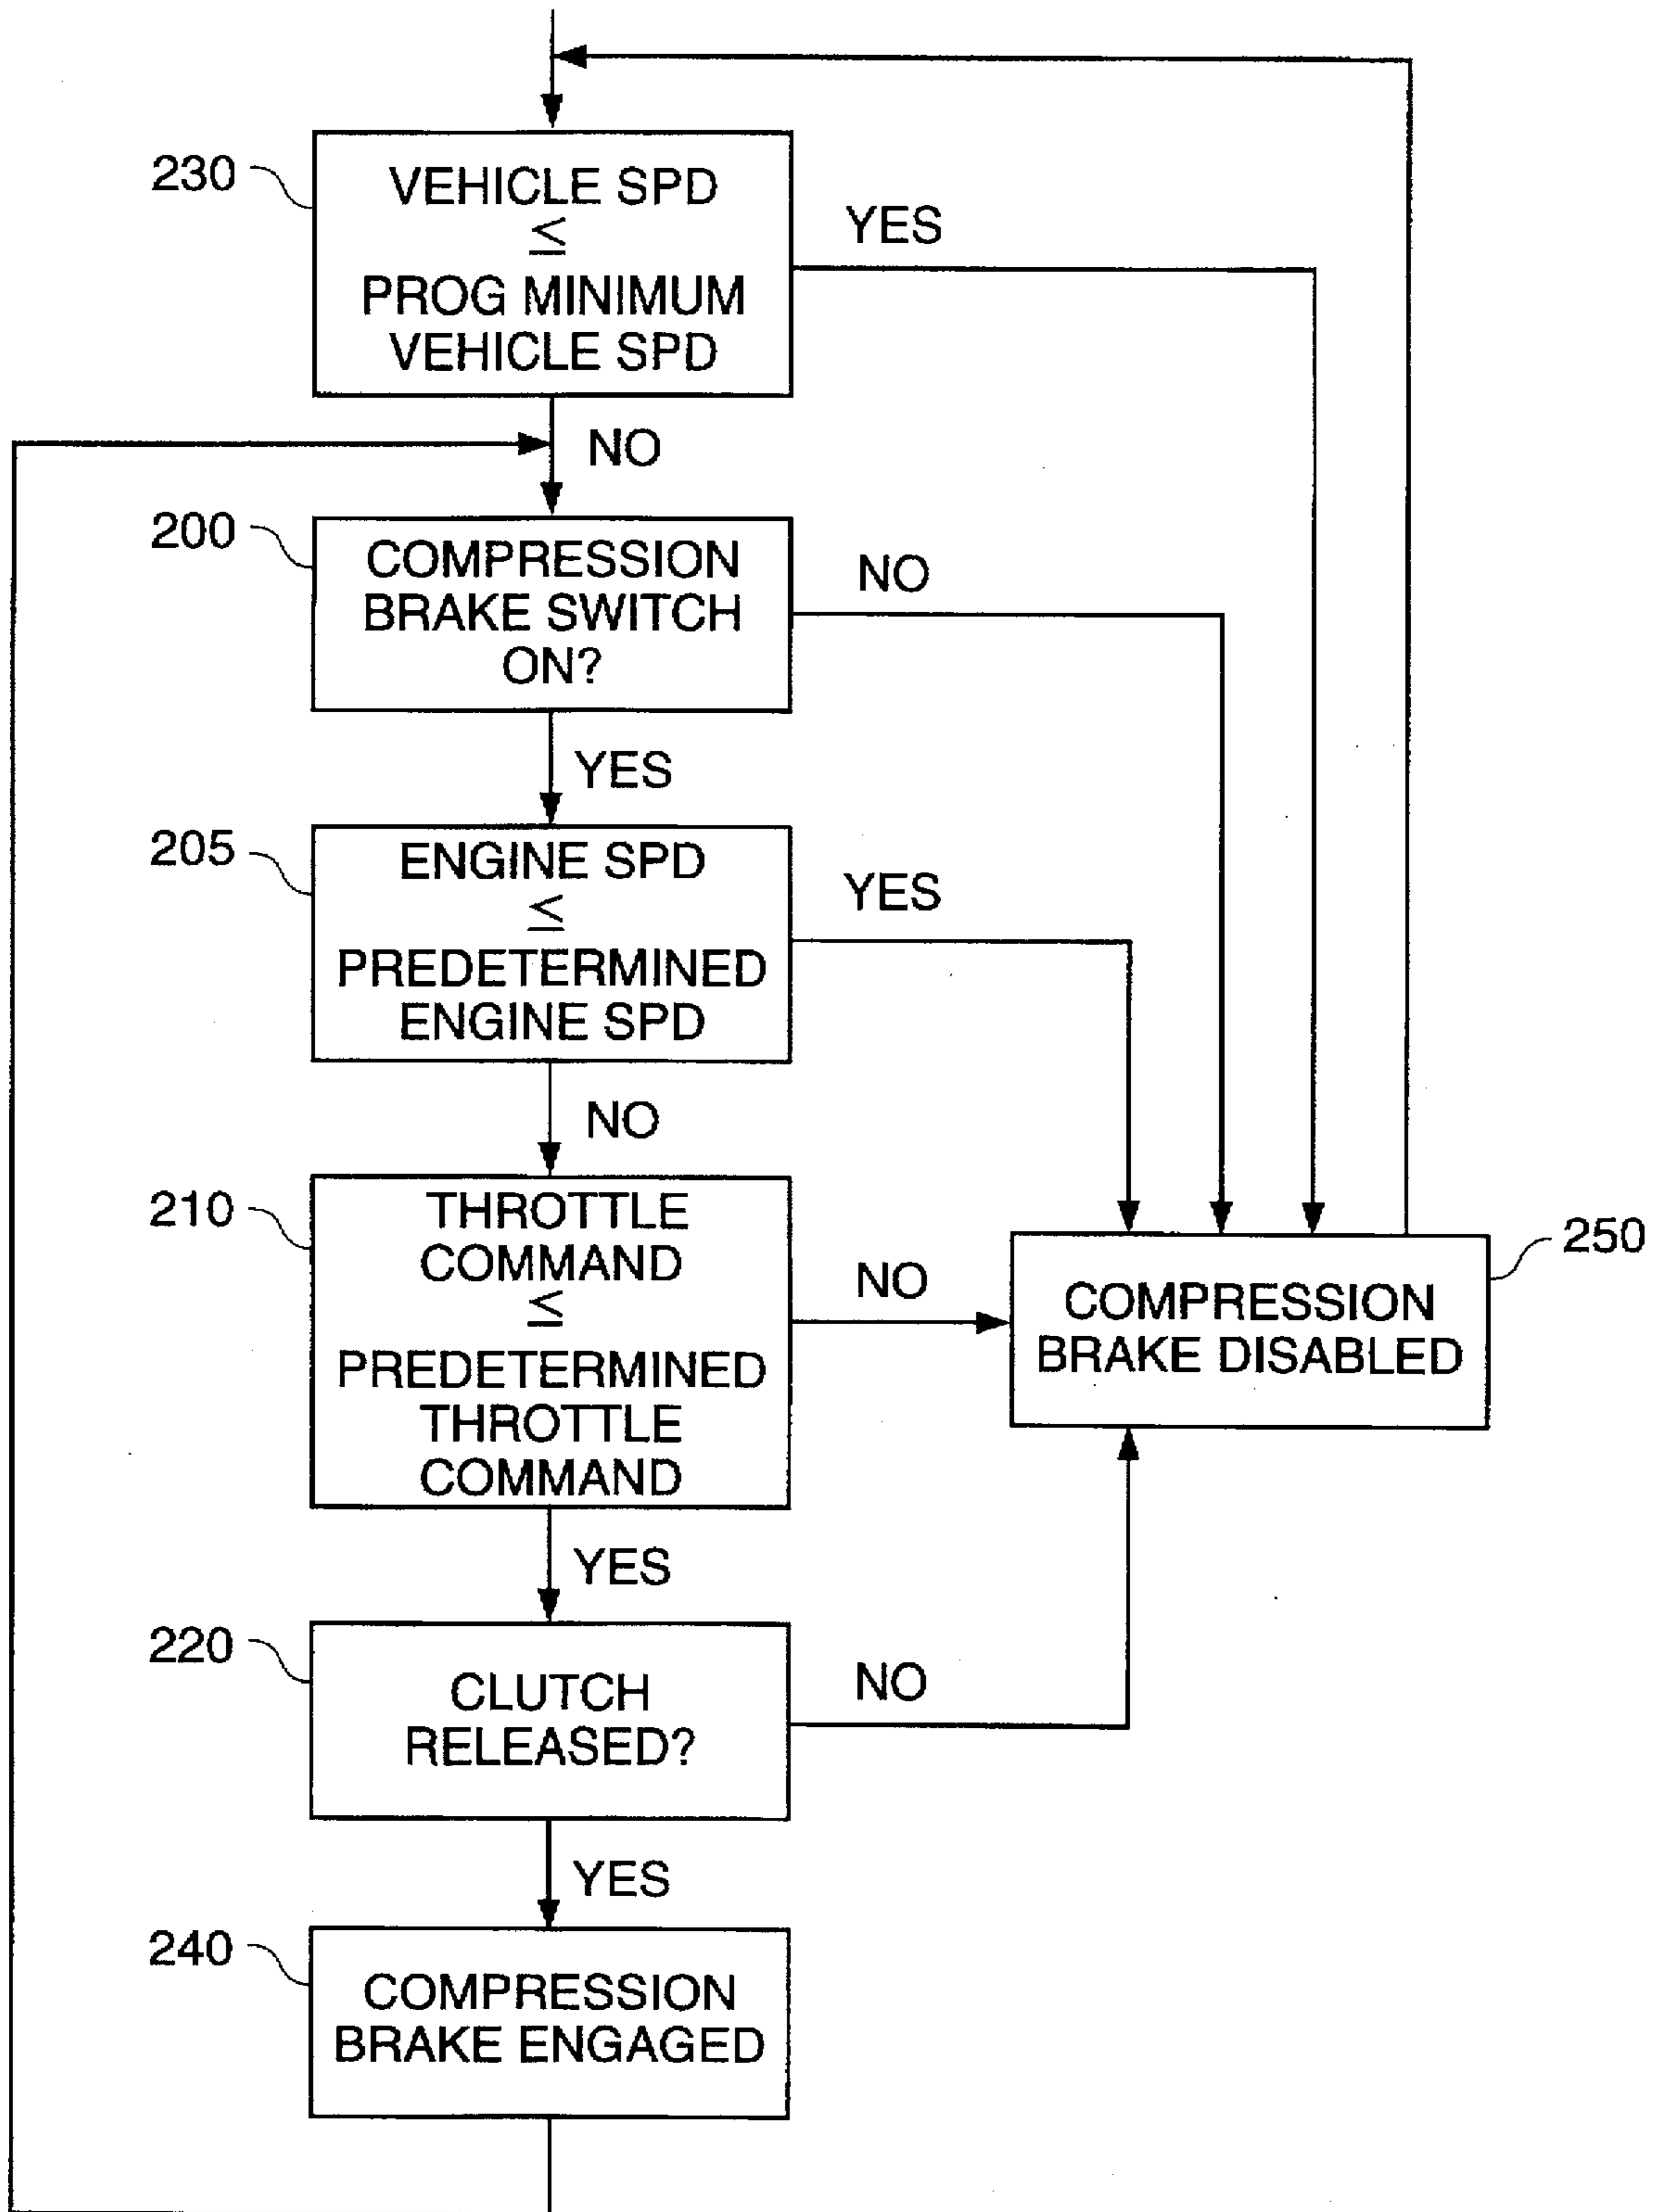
230
VEHICLE SPD
$\leq$
PROG MINIMUM
VEHICLE SPD

YES

NO

200
COMPRESSION
BRAKE SWITCH
ON?

NO

YES

205
ENGINE SPD
$\leq$
PREDETERMINED
ENGINE SPD

YES

NO

210
THROTTLE
COMMAND
$\leq$
PREDETERMINED
THROTTLE
COMMAND

NO

250
COMPRESSION
BRAKE DISABLED

YES

220
CLUTCH
RELEASED?

NO

YES

240
COMPRESSION
BRAKE ENGAGED